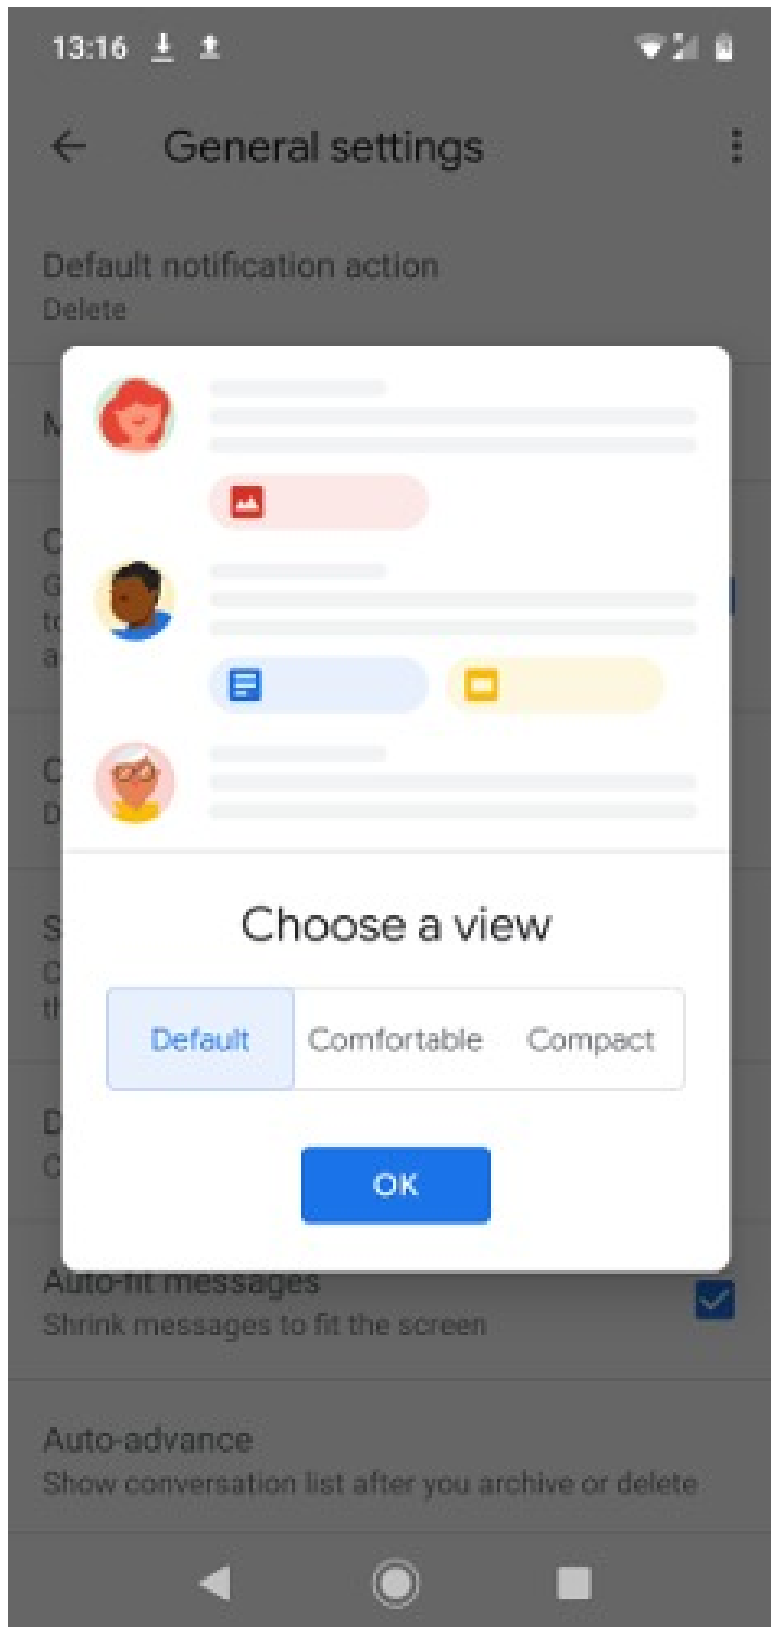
13:16

General settings

Default notification action
Delete

M

C
G
tc
a

C
D

S
C
tł

D
C

Choose a view

Default
Comfortable
Compact

OK

Auto-fit messages
Shrink messages to fit the screen

Auto-advance
Show conversation list after you archive or delete